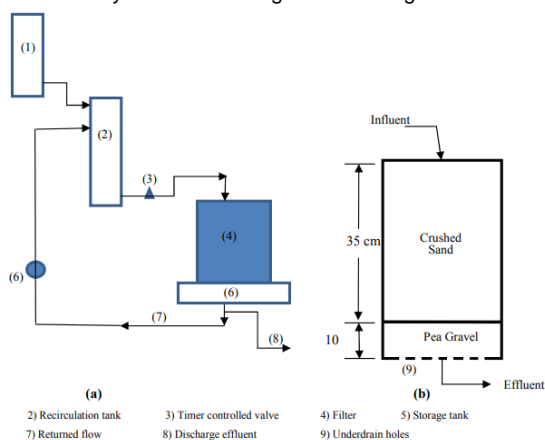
(1)
(2)
(3)
(4)
(6)
(6)
(7)
(8)
Influent
35 cm
Crushed Sand
10
Pea Gravel
(9)
Effluent
(a)
(b)
2) Recirculation tank 3) Timer controlled valve 4) Filter 5) Storage tank
7) Returned flow 8) Discharge effluent 9) Underdrain holes